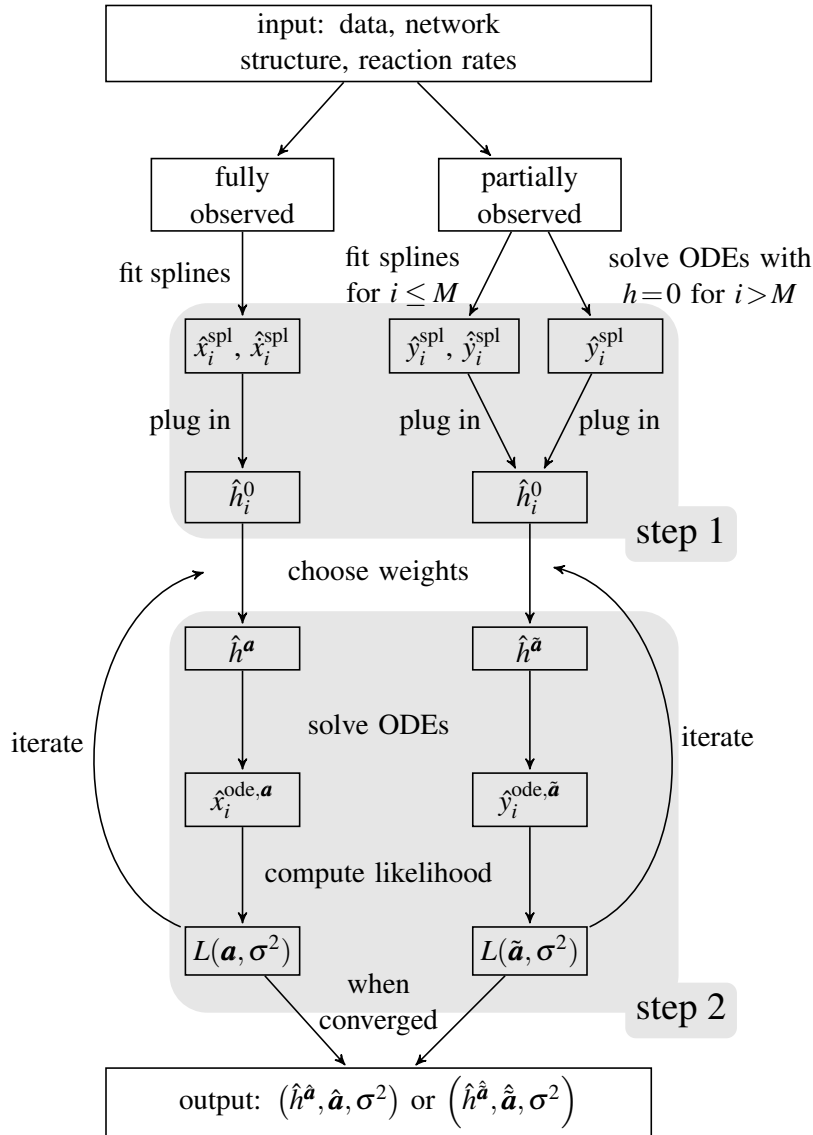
input: data, network structure, reaction rates

fully observed

partially observed

fit splines

fit splines for $i \leq M$

solve ODEs with $h=0$ for $i>M$

$\hat{x}_i^{\text{spl}}, \hat{\dot{x}}_i^{\text{spl}}$

$\hat{y}_i^{\text{spl}}, \hat{\dot{y}}_i^{\text{spl}}$

$\hat{y}_i^{\text{spl}}$

plug in

plug in

plug in

$\hat{h}_i^0$

$\hat{h}_i^0$

step 1

choose weights

$\hat{h}^{\boldsymbol{a}}$

$\hat{h}^{\tilde{\boldsymbol{a}}}$

iterate

solve ODEs

iterate

$\hat{x}_i^{\text{ode},\boldsymbol{a}}$

$\hat{y}_i^{\text{ode},\tilde{\boldsymbol{a}}}$

compute likelihood

$L(\boldsymbol{a},\sigma^2)$

$L(\tilde{\boldsymbol{a}},\sigma^2)$

when converged

step 2

output: $\left(\hat{h}^{\hat{\boldsymbol{a}}}, \hat{\boldsymbol{a}}, \sigma^2\right)$ or $\left(\hat{h}^{\hat{\tilde{\boldsymbol{a}}}}, \hat{\tilde{\boldsymbol{a}}}, \sigma^2\right)$